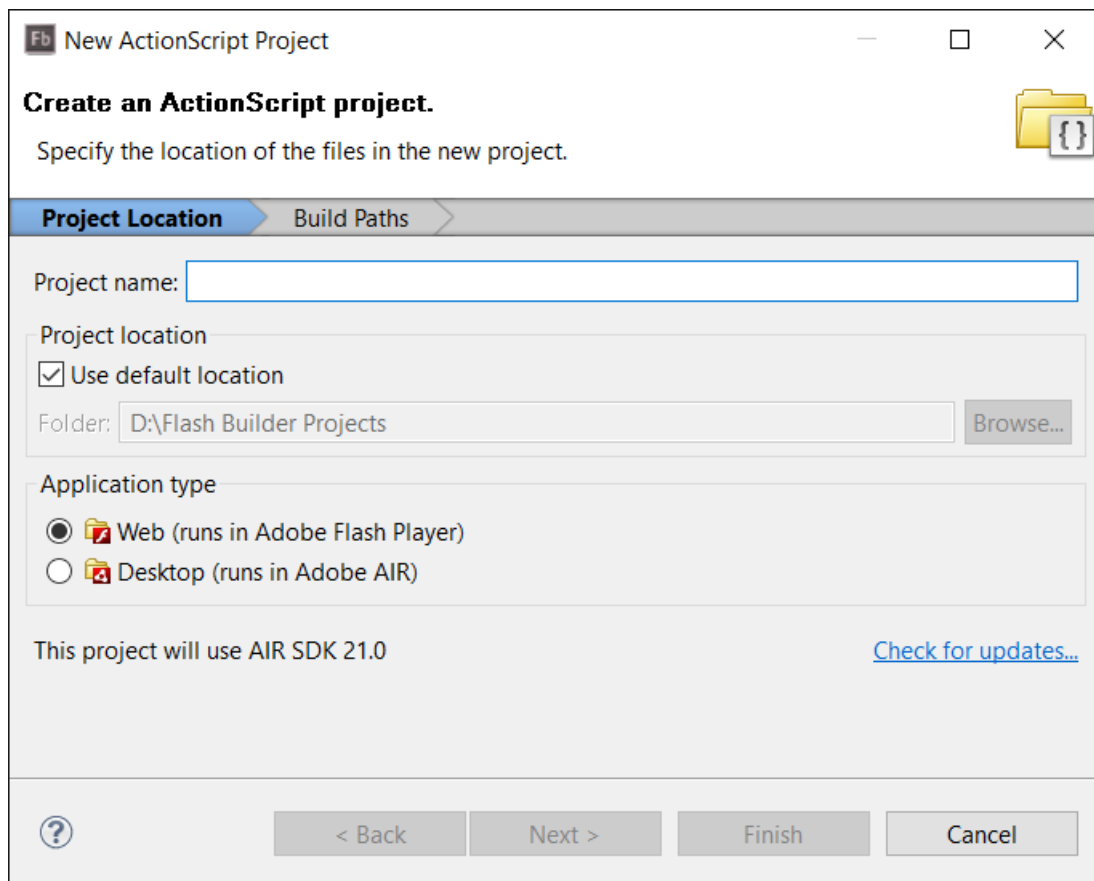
Fb New ActionScript Project

Create an ActionScript project.

Specify the location of the files in the new project.

{}

Project Location Build Paths

Project name:

Project location

Use default location

Folder: D:\Flash Builder Projects Browse...

Application type

Web (runs in Adobe Flash Player)

Desktop (runs in Adobe AIR)

This project will use AIR SDK 21.0

Check for updates...

?

< Back Next > Finish Cancel